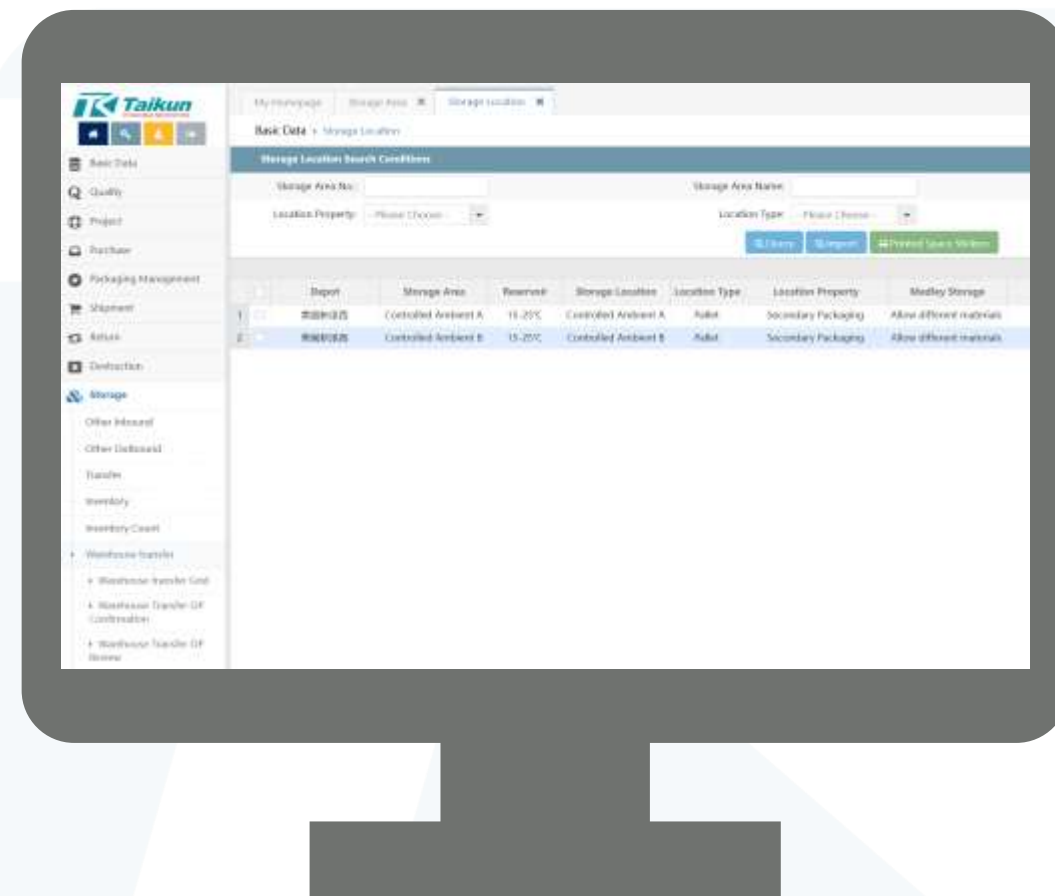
Taikun

Basic Data
Quality
Project
Purchase
Packaging Management
Shipment
Return
Destruction
Storage
Other Inbound
Other Outbound
Transfer
Inventory
Inventory Count
Warehouse transfer
Warehouse transfer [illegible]
Warehouse Transfer OP Confirmation
Warehouse Transfer OP Review

My Homepage | Storage Area | Storage Location

Basic Data > Storage Location

Storage Location Search Conditions

Storage Area No.:
Storage Area Name:
Location Property: --Please Choose--
Location Type: --Please Choose--

Query | Import | Printed Space Stickers

| | Depot | Storage Area | Reserved | Storage Location | Location Type | Location Property | Medley Storage |
|---|---|---|---|---|---|---|---|
| 1 | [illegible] | Controlled Ambient A | 15-25℃ | Controlled Ambient A | Pallet | Secondary Packaging | Allow different materials |
| 2 | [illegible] | Controlled Ambient B | 15-25℃ | Controlled Ambient B | Pallet | Secondary Packaging | Allow different materials |